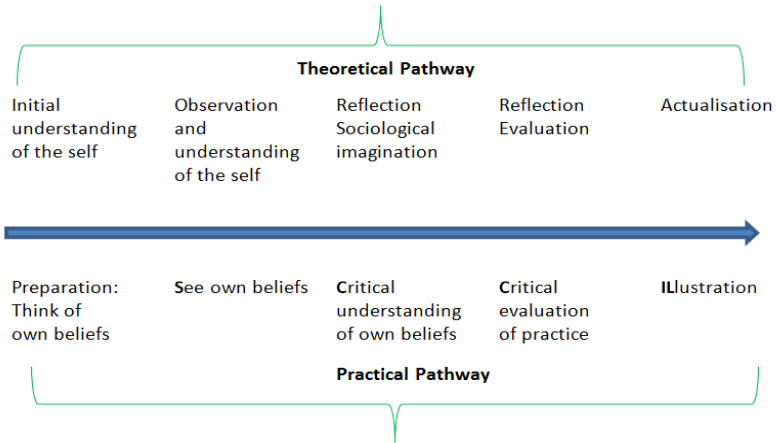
Theoretical Pathway

Initial understanding of the self

Observation and understanding of the self

Reflection Sociological imagination

Reflection Evaluation

Actualisation

Preparation: Think of own beliefs

See own beliefs

Critical understanding of own beliefs

Critical evaluation of practice

ILlustration

Practical Pathway